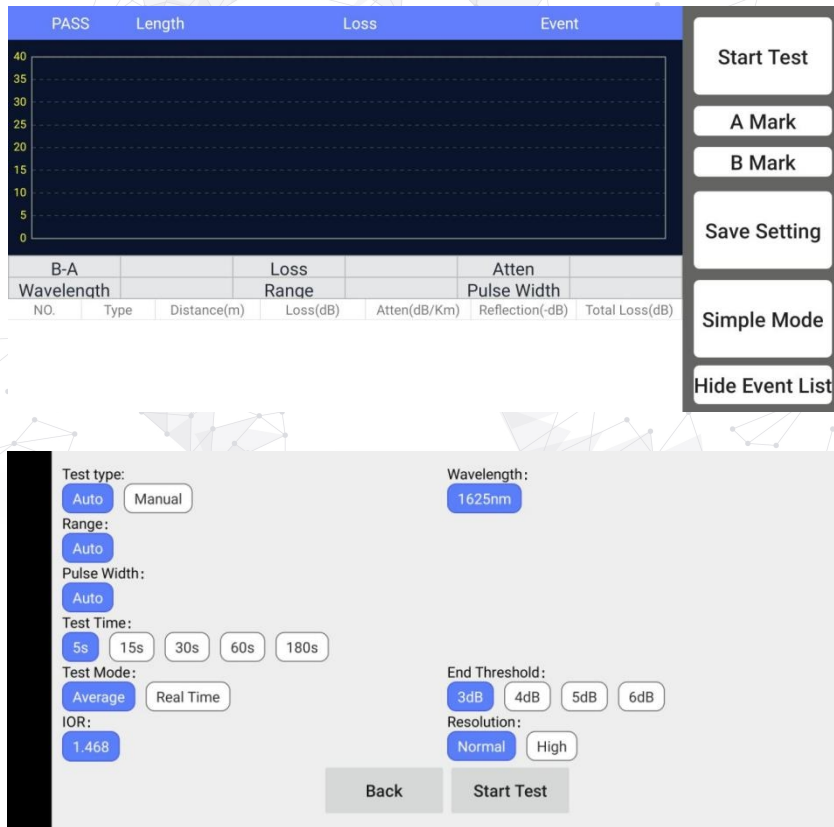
PASS Length Loss Event

40
35
30
25
20
15
10
5
0

| B-A | | Loss | | Atten | |
|---|---|---|---|---|---|
| Wavelength | | Range | | Pulse Width | |

| NO. | Type | Distance(m) | Loss(dB) | Atten(dB/Km) | Reflection(-dB) | Total Loss(dB) |
|---|---|---|---|---|---|---|

Start Test
A Mark
B Mark
Save Setting
Simple Mode
Hide Event List

Test type:
Auto Manual
Range:
Auto
Pulse Width:
Auto
Test Time:
5s 15s 30s 60s 180s
Test Mode:
Average Real Time
IOR:
1.468

Wavelength:
1625nm

End Threshold:
3dB 4dB 5dB 6dB
Resolution:
Normal High

Back Start Test